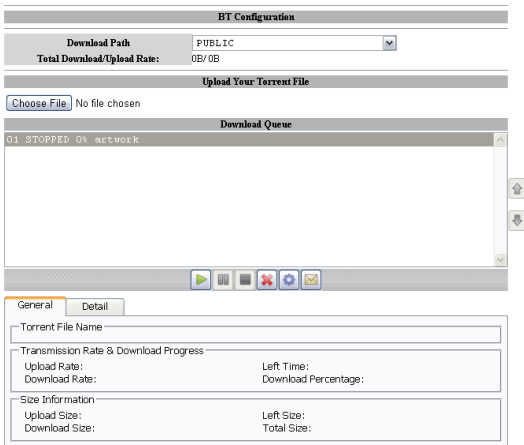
BT Configuration

| Download Path | PUBLIC |
|---|---|
| Total Download/Upload Rate: | 0B/0B |

Upload Your Torrent File

Choose File No file chosen

Download Queue

01 STOPPED 0% artwork

General Detail

Torrent File Name

Transmission Rate & Download Progress

Upload Rate: Left Time:

Download Rate: Download Percentage:

Size Information

Upload Size: Left Size:

Download Size: Total Size: